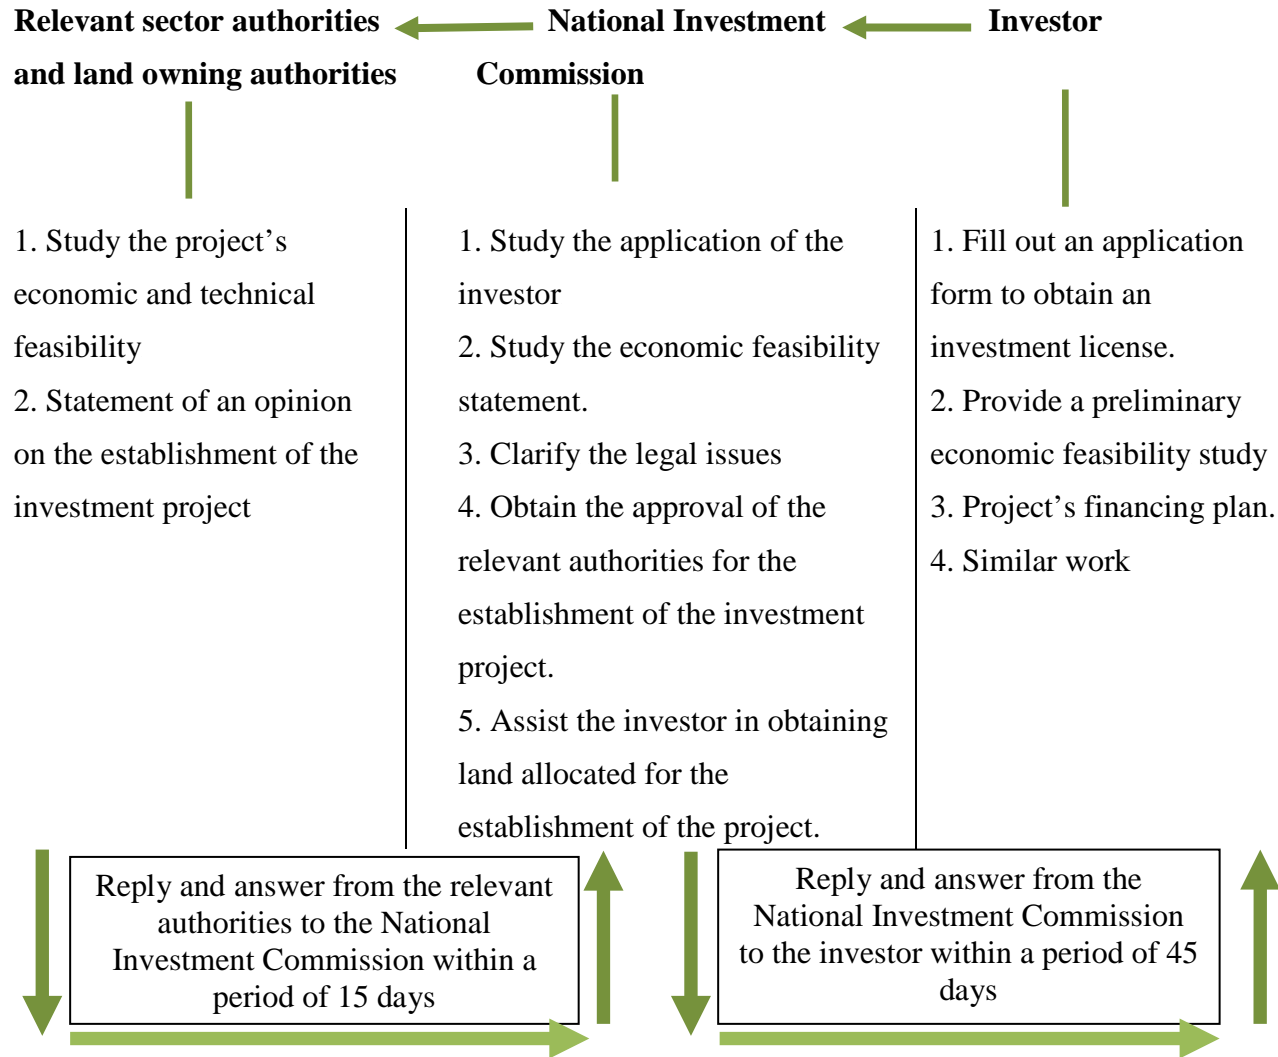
Relevant sector authorities and land owning authorities

National Investment Commission

Investor

1. Study the project’s economic and technical feasibility
2. Statement of an opinion on the establishment of the investment project

1. Study the application of the investor
2. Study the economic feasibility statement.
3. Clarify the legal issues
4. Obtain the approval of the relevant authorities for the establishment of the investment project.
5. Assist the investor in obtaining land allocated for the establishment of the project.

1. Fill out an application form to obtain an investment license.
2. Provide a preliminary economic feasibility study
3. Project’s financing plan.
4. Similar work

Reply and answer from the relevant authorities to the National Investment Commission within a period of 15 days

Reply and answer from the National Investment Commission to the investor within a period of 45 days